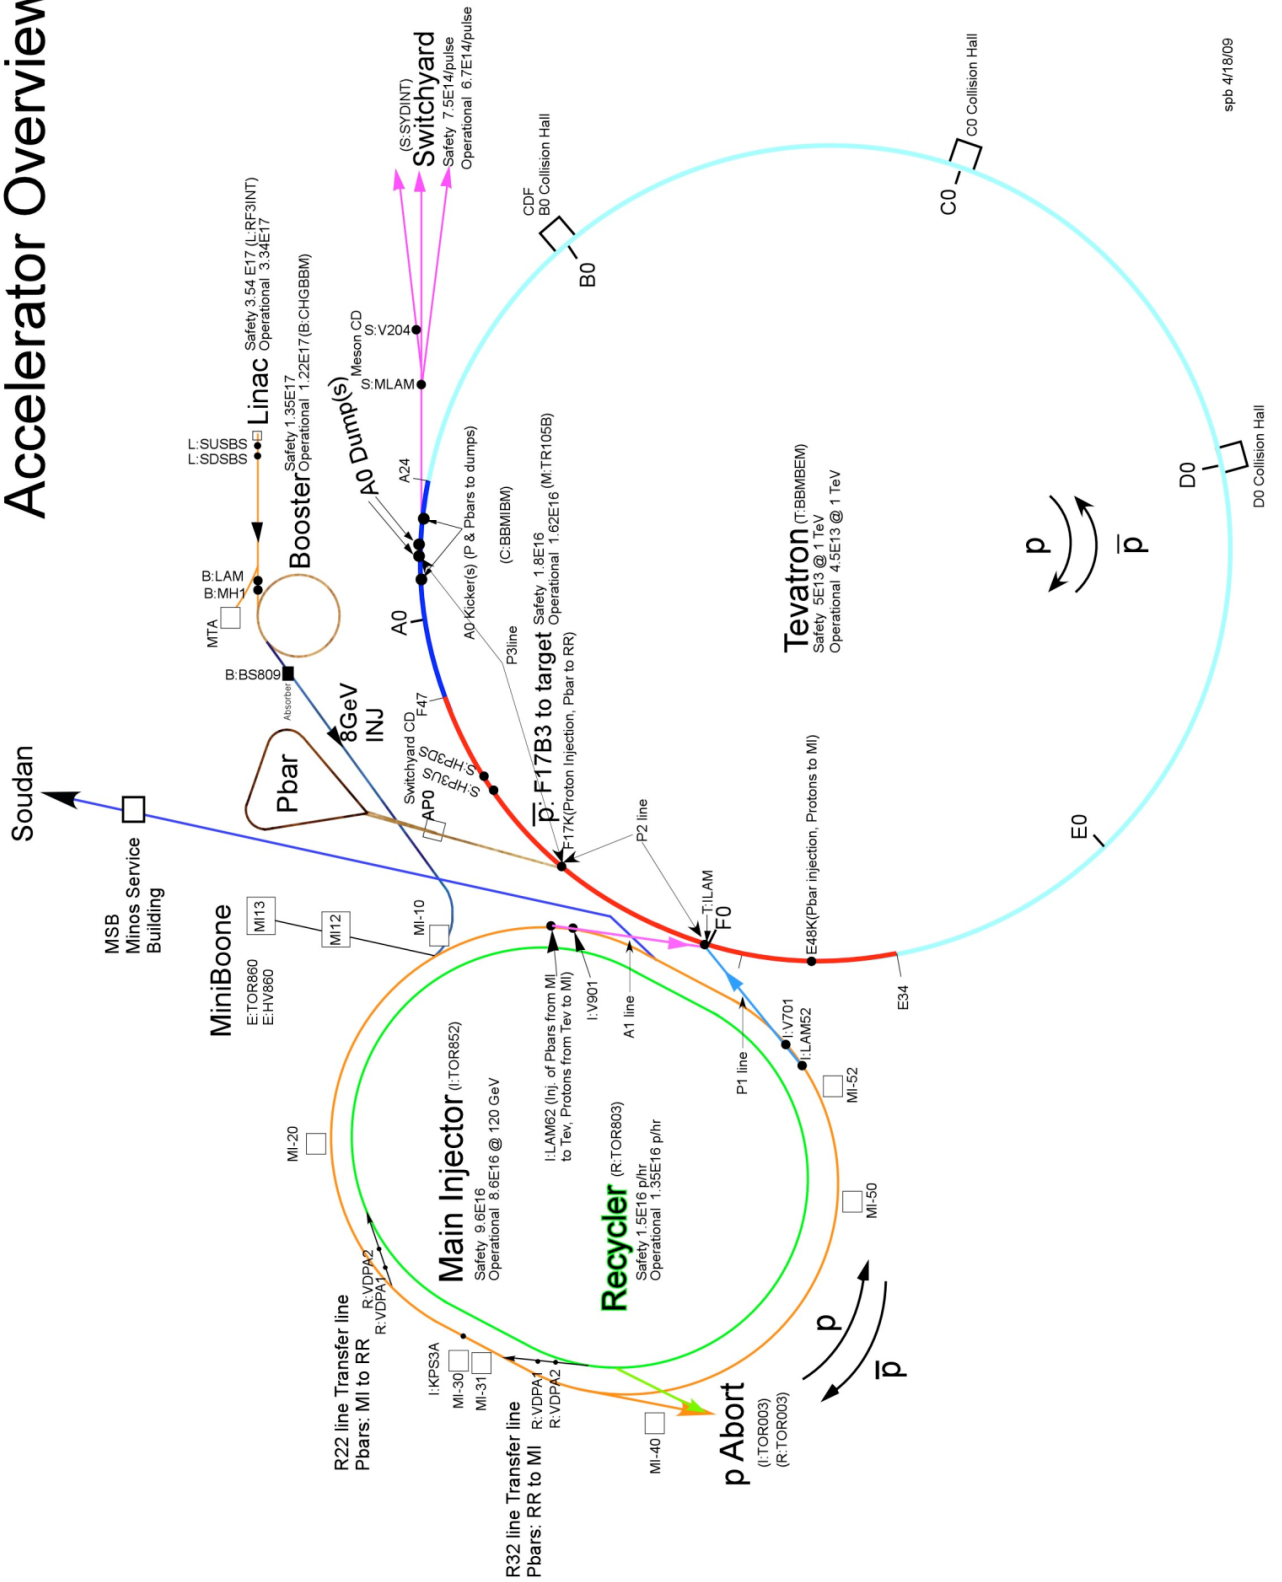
Accelerator Overview

spb 4/18/09

Linac
Safety 3.54 E17 (L:RF3INT)
Operational 3.34E17

L:SUSBS
L:SDSBS

Booster
Safety 1.35E17
Operational 1.22E17(B:CHGBBM)

B:LAM
B:MH1
MTA
B:BS809
Absorber

8GeV INJ

Switchyard
(S:SYDINT)
Safety 7.5E14/pulse
Operational 6.7E14/pulse

Meson CD
S:V204
S:MLAM

A0 Dump(s)
A24
A0 Kicker(s) (P & Pbars to dumps)
(C:BBMIBM)
A0
F47
P3line

$\bar{p}$: F17B3 to target
Safety 1.8E16
Operational 1.62E16 (M:TR105B)
F17K(Proton Injection, Pbar to RR)

Switchyard CD
S:HP3DS
S:HP3US
AP0

Pbar

CDF
B0 Collision Hall
B0

C0 Collision Hall
C0

D0
D0 Collision Hall

E0

Tevatron (T:BBMBEM)
Safety 5E13 @ 1 TeV
Operational 4.5E13 @ 1 TeV

p
$\bar{p}$

P2 line
T:ILAM
F0
E48K(Pbar injection, Protons to MI)
E34

Soudan

MSB
Minos Service Building

MiniBoone
E:TOR860
E:HV860

MI13
MI12
MI-10

I:V901
A1 line
I:LAM62 (Inj. of Pbars from MI to Tev, Protons from Tev to MI)

I:V701
I:LAM52
P1 line
MI-52
MI-50

MI-20

Main Injector (I:TOR852)
Safety 9.6E16
Operational 8.6E16 @ 120 GeV

Recycler (R:TOR803)
Safety 1.5E16 p/hr
Operational 1.35E16 p/hr

R:VDPA2
R:VDPA1
R22 line Transfer line
Pbars: MI to RR

I:KPS3A
MI-30
MI-31
R:VDPA1
R:VDPA2
R32 line Transfer line
Pbars: RR to MI

MI-40

p Abort
(I:TOR003)
(R:TOR003)

p
$\bar{p}$